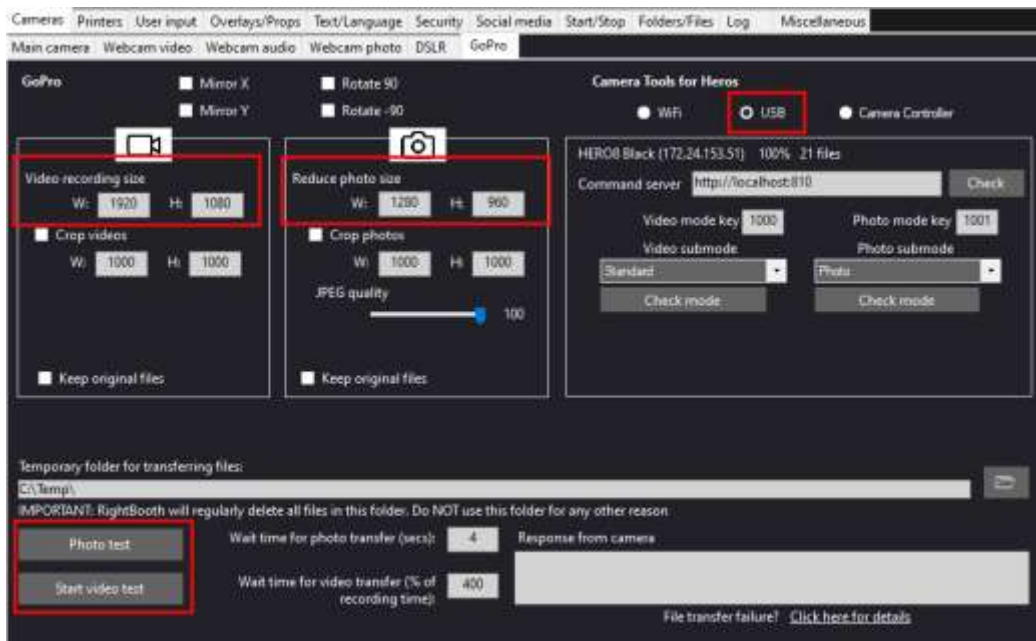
Cameras Printers User input Overlays/Props Text/Language Security Social media Start/Stop Folders/Files Log Miscellaneous

Main camera Webcam video Webcam audio Webcam photo DSLR GoPro

GoPro

Mirror X
Mirror Y
Rotate 90
Rotate -90

Camera Tools for Heros
WiFi USB Camera Controller

Video recording size
W: 1920 H: 1080
Crop videos
W: 1000 H: 1000
Keep original files

Reduce photo size
W: 1280 H: 960
Crop photos
W: 1000 H: 1000
JPEG quality
100
Keep original files

HERO8 Black (172.24.153.51) 100% 21 files
Command server http://localhost:810 Check
Video mode key 1000 Photo mode key 1001
Video submode Photo submode
Standard Photo
Check mode Check mode

Temporary folder for transferring files:
C:\Temp\
IMPORTANT: RightBooth will regularly delete all files in this folder. Do NOT use this folder for any other reason

Photo test
Start video test
Wait time for photo transfer (secs): 4
Wait time for video transfer (% of recording time): 400
Response from camera
File transfer failure? Click here for details